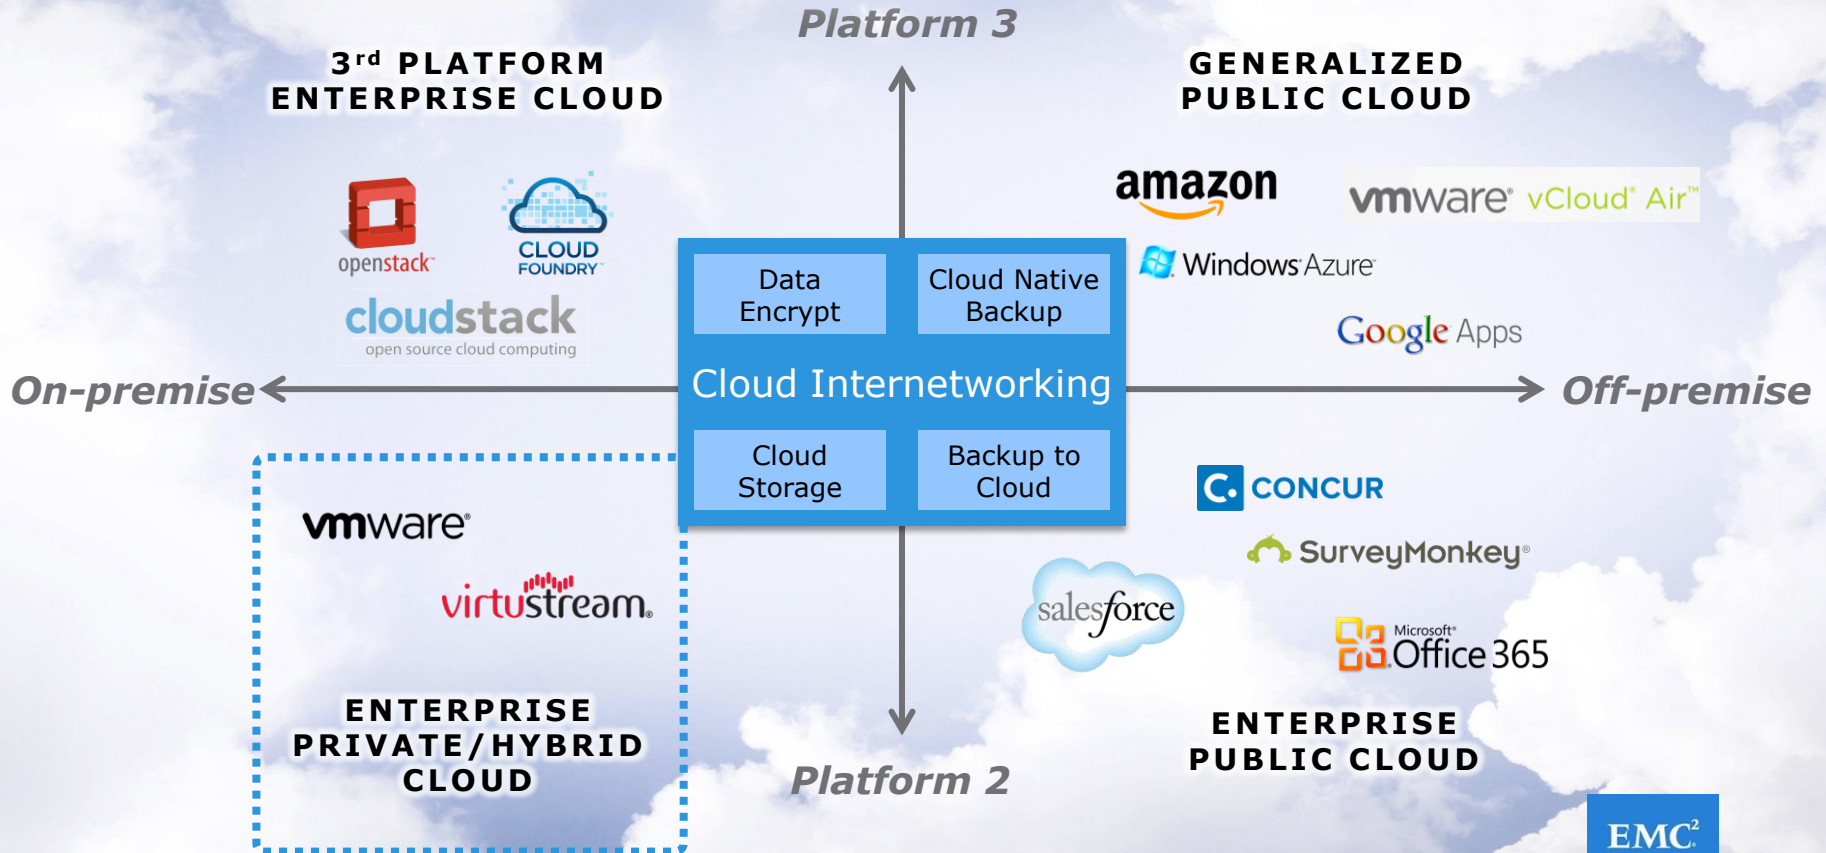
Platform 3

3rd PLATFORM ENTERPRISE CLOUD

GENERALIZED PUBLIC CLOUD

openstack

CLOUD FOUNDRY

cloudstack
open source cloud computing

amazon

vmware vCloud Air

Windows Azure

Google Apps

Data Encrypt

Cloud Native Backup

Cloud Internetworking

Cloud Storage

Backup to Cloud

On-premise

Off-premise

vmware

virtustream.

ENTERPRISE PRIVATE/HYBRID CLOUD

CONCUR

SurveyMonkey

salesforce

Microsoft Office 365

ENTERPRISE PUBLIC CLOUD

Platform 2

EMC²